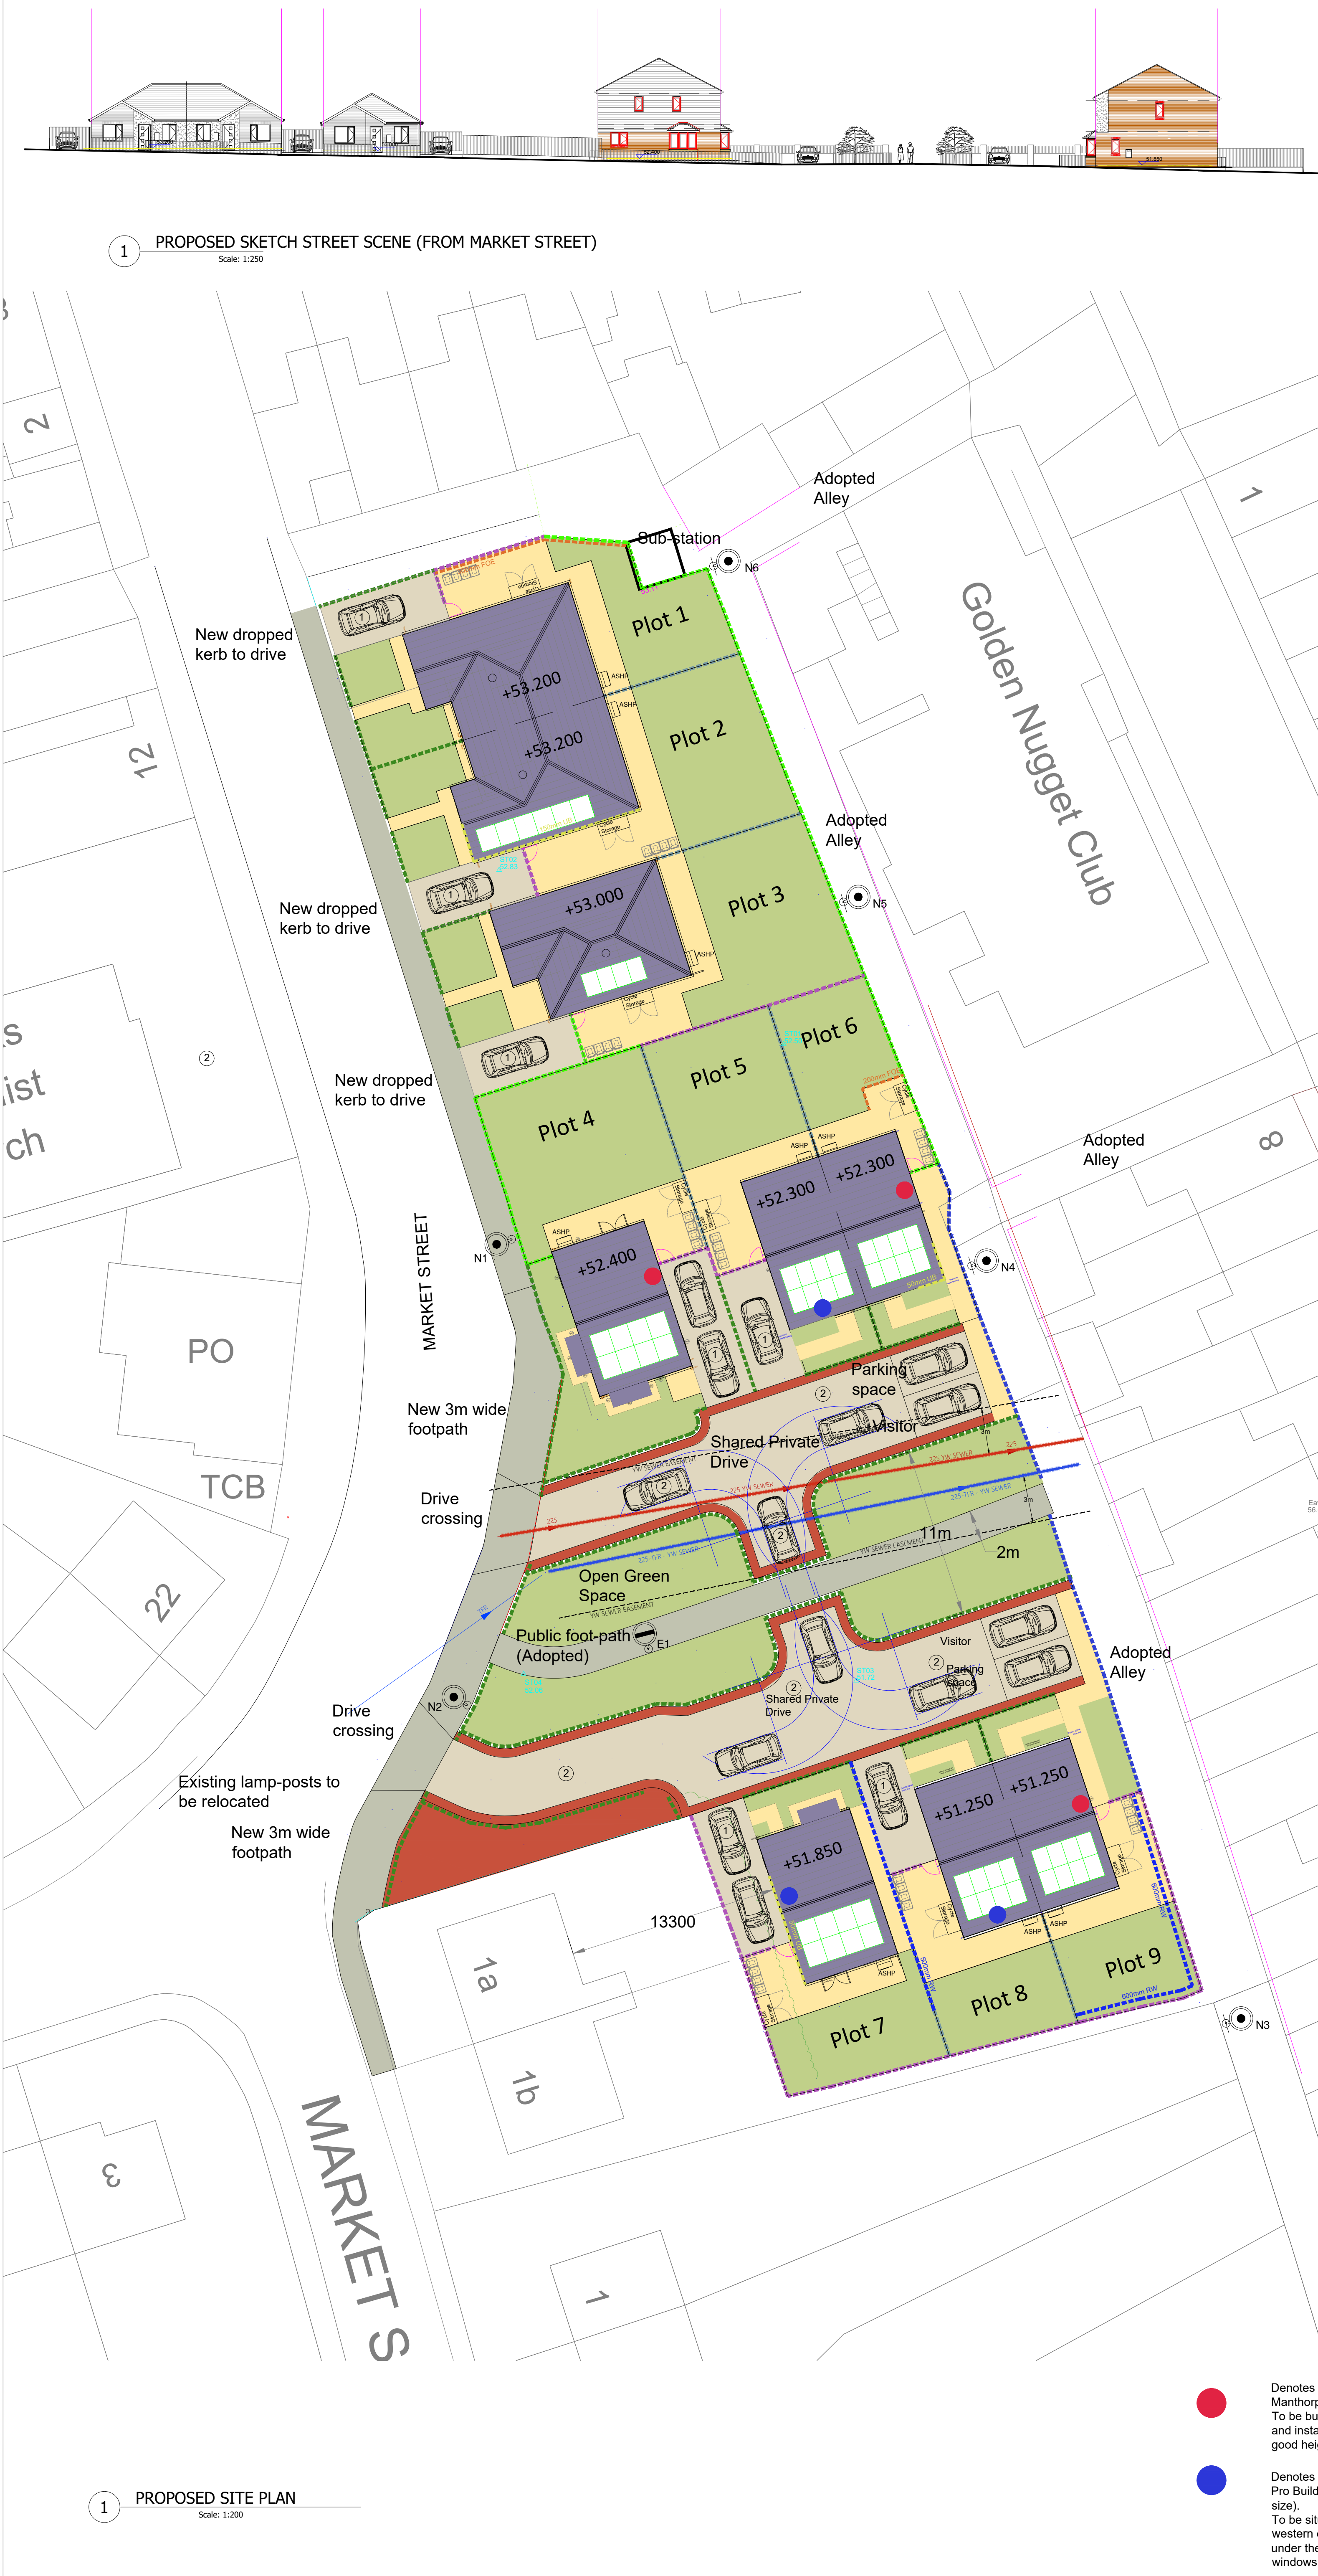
1 PROPOSED SKETCH STREET SCENE (FROM MARKET STREET)
Scale: 1:250

Adopted Alley

Sub-station

N6

Plot 1

Plot 2

Plot 3

Plot 4

Plot 5

Plot 6

Plot 7

Plot 8

Plot 9

Golden Nugget Club

New dropped kerb to drive

New dropped kerb to drive

New dropped kerb to drive

+53.200

+53.200

+53.000

+52.400

+52.300

+52.300

+51.850

+51.250

+51.250

Adopted Alley

N5

Adopted Alley

N4

N1

MARKET STREET

New 3m wide footpath

Parking space

Visitor

Shared Private Drive

Drive crossing

11m

2m

Open Green Space

Public foot-path (Adopted)

E1

Visitor

Parking space

Shared Private Drive

Adopted Alley

Drive crossing

N2

Existing lamp-posts to be relocated

New 3m wide footpath

13300

N3

2

12

1

8

PO

TCB

22

1a

1b

3

1

MARKET S

Denotes Manthorp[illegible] To be bu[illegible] and insta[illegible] good hei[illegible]

Denotes Pro Build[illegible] size). To be sit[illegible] western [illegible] under the windows

1 PROPOSED SITE PLAN
Scale: 1:200